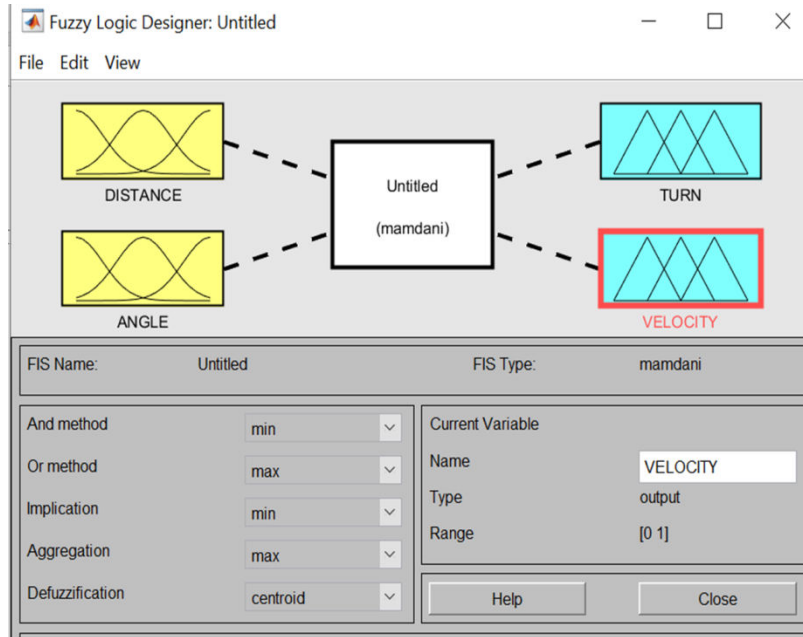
Fuzzy Logic Designer: Untitled

File Edit View

DISTANCE

ANGLE

Untitled

(mamdani)

TURN

VELOCITY

FIS Name: Untitled

FIS Type: mamdani

And method min

Or method max

Implication min

Aggregation max

Defuzzification centroid

Current Variable

Name VELOCITY

Type output

Range [0 1]

Help

Close